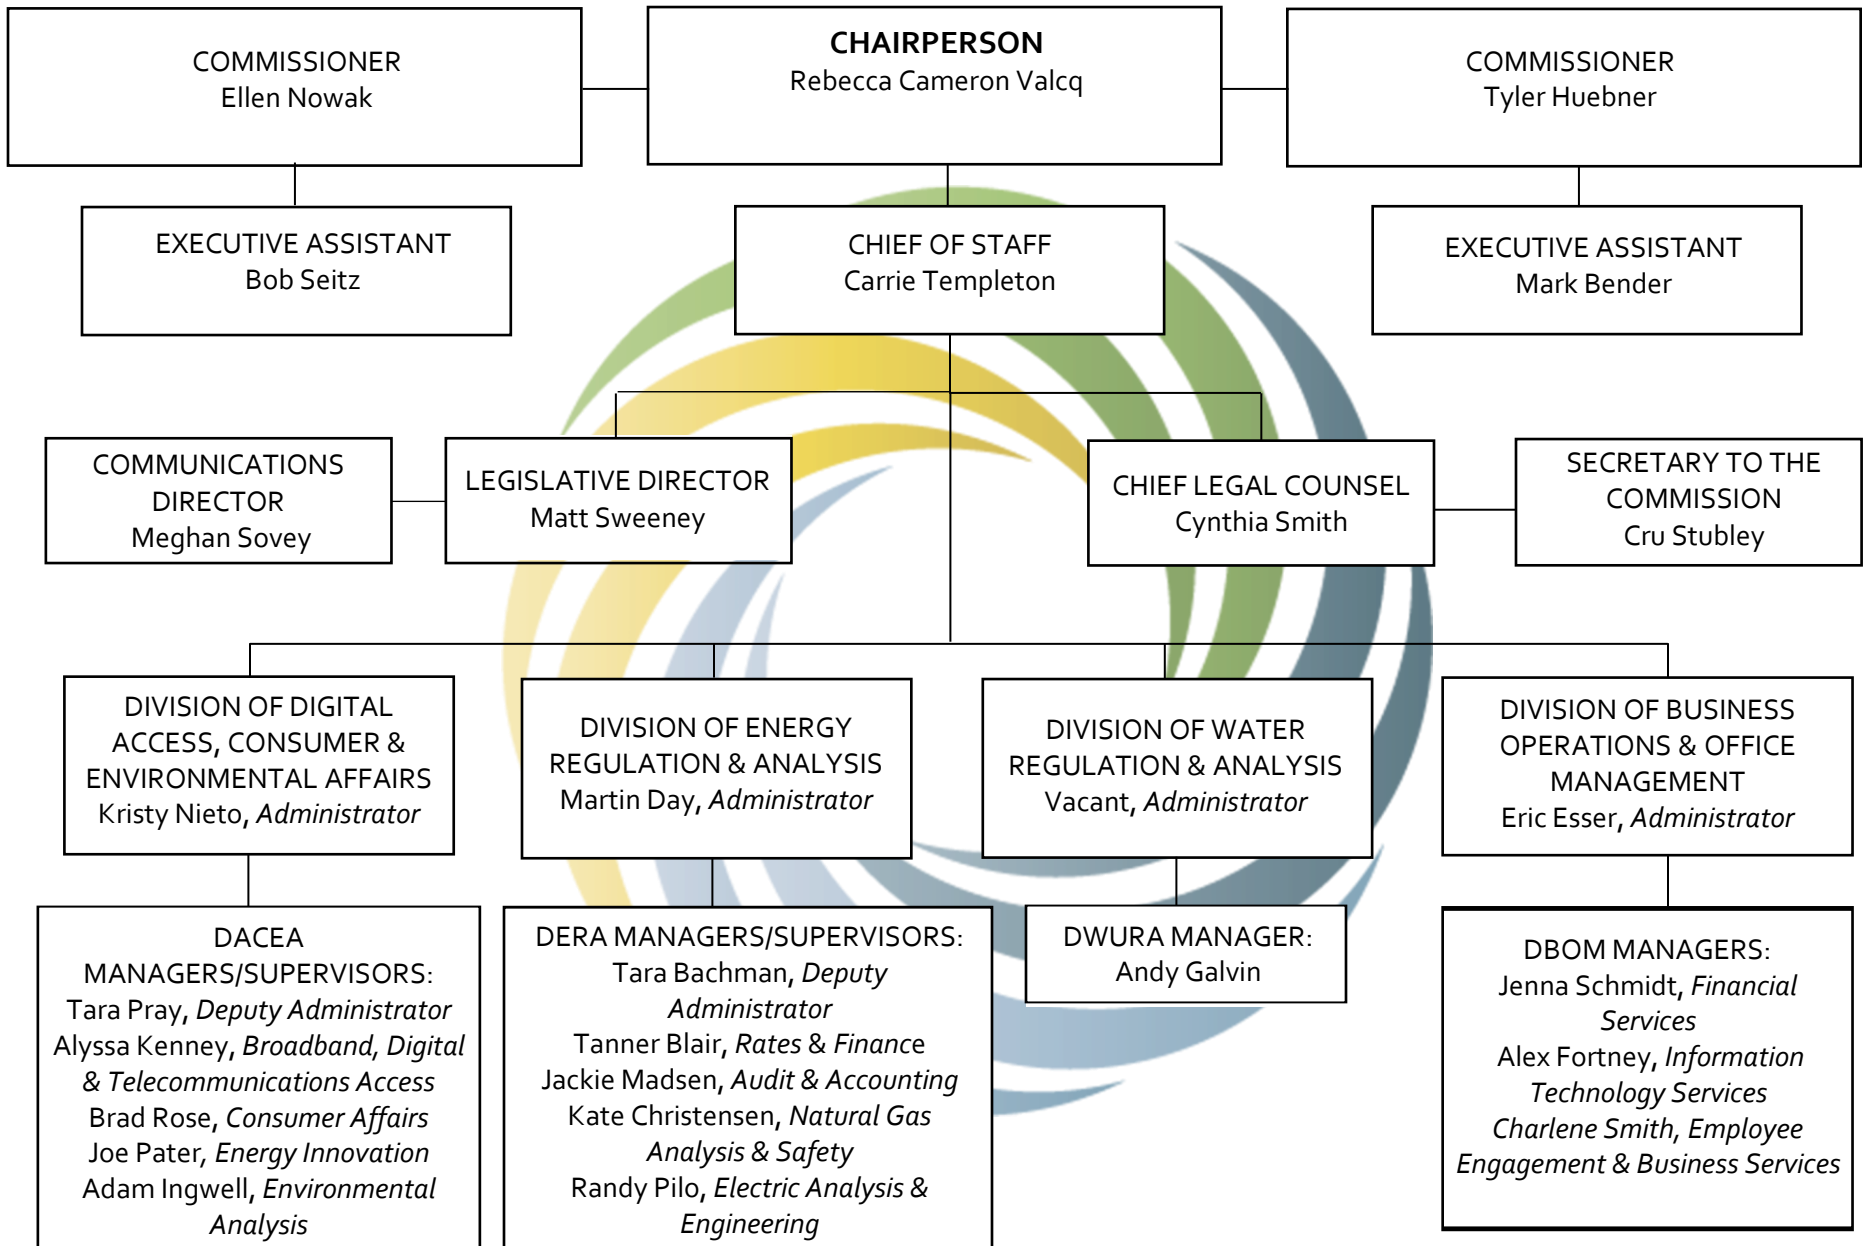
COMMISSIONER
Ellen Nowak

CHAIRPERSON
Rebecca Cameron Valcq

COMMISSIONER
Tyler Huebner

EXECUTIVE ASSISTANT
Bob Seitz

CHIEF OF STAFF
Carrie Templeton

EXECUTIVE ASSISTANT
Mark Bender

COMMUNICATIONS DIRECTOR
Meghan Sovey

LEGISLATIVE DIRECTOR
Matt Sweeney

CHIEF LEGAL COUNSEL
Cynthia Smith

SECRETARY TO THE COMMISSION
Cru Stubley

DIVISION OF DIGITAL ACCESS, CONSUMER & ENVIRONMENTAL AFFAIRS
Kristy Nieto, *Administrator*

DIVISION OF ENERGY REGULATION & ANALYSIS
Martin Day, *Administrator*

DIVISION OF WATER REGULATION & ANALYSIS
Vacant, *Administrator*

DIVISION OF BUSINESS OPERATIONS & OFFICE MANAGEMENT
Eric Esser, *Administrator*

DACEA MANAGERS/SUPERVISORS:
Tara Pray, *Deputy Administrator*
Alyssa Kenney, *Broadband, Digital & Telecommunications Access*
Brad Rose, *Consumer Affairs*
Joe Pater, *Energy Innovation*
Adam Ingwell, *Environmental Analysis*

DERA MANAGERS/SUPERVISORS:
Tara Bachman, *Deputy Administrator*
Tanner Blair, *Rates & Finance*
Jackie Madsen, *Audit & Accounting*
Kate Christensen, *Natural Gas Analysis & Safety*
Randy Pilo, *Electric Analysis & Engineering*

DWURA MANAGER:
Andy Galvin

DBOM MANAGERS:
Jenna Schmidt, *Financial Services*
Alex Fortney, *Information Technology Services*
*Charlene Smith, Employee Engagement & Business Services*